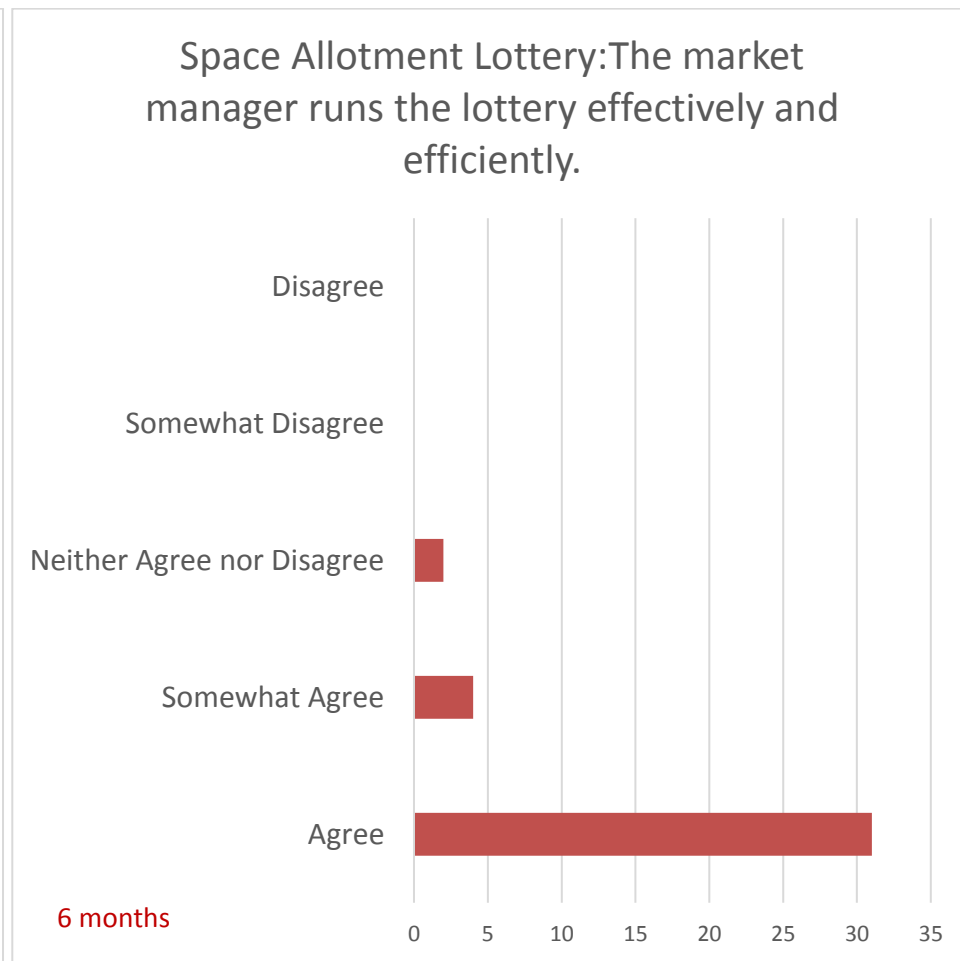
Space Allotment Lottery:The market manager runs the lottery effectively and efficiently.

Disagree

Somewhat Disagree

Neither Agree nor Disagree

Somewhat Agree

Agree

6 months

0 5 10 15 20 25 30 35